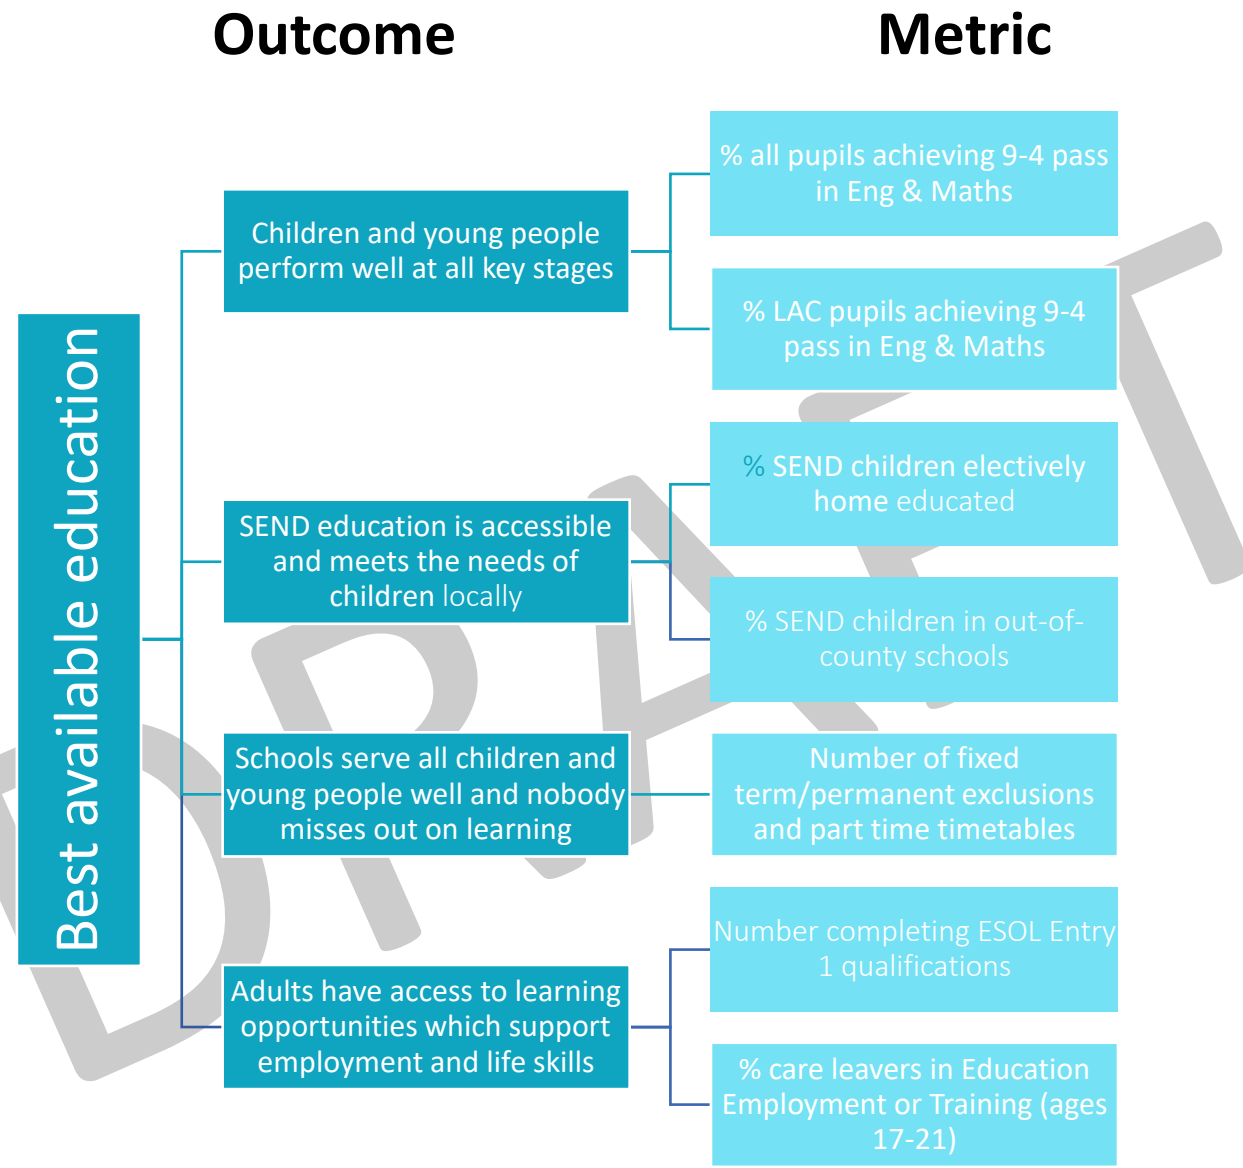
Outcome

Metric

Best available education

Children and young people perform well at all key stages

% all pupils achieving 9-4 pass in Eng & Maths

% LAC pupils achieving 9-4 pass in Eng & Maths

SEND education is accessible and meets the needs of children locally

% SEND children electively home educated

% SEND children in out-of-county schools

Schools serve all children and young people well and nobody misses out on learning

Number of fixed term/permanent exclusions and part time timetables

Adults have access to learning opportunities which support employment and life skills

Number completing ESOL Entry 1 qualifications

% care leavers in Education Employment or Training (ages 17-21)

DRAFT